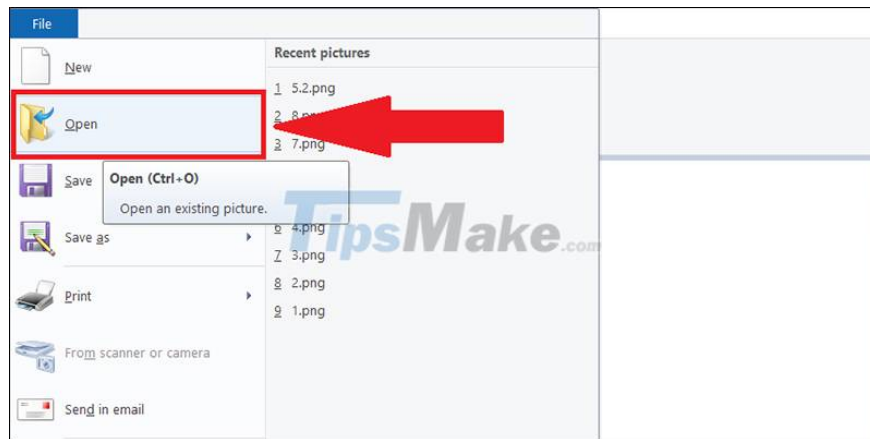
File

New

Open

Save

Save as

Print

From scanner or camera

Send in email

Recent pictures

1 5.2.png

2 8.png

3 7.png

Open (Ctrl+O)

Open an existing picture.

6 4.png

7 3.png

8 2.png

9 1.png

TipsMake.com